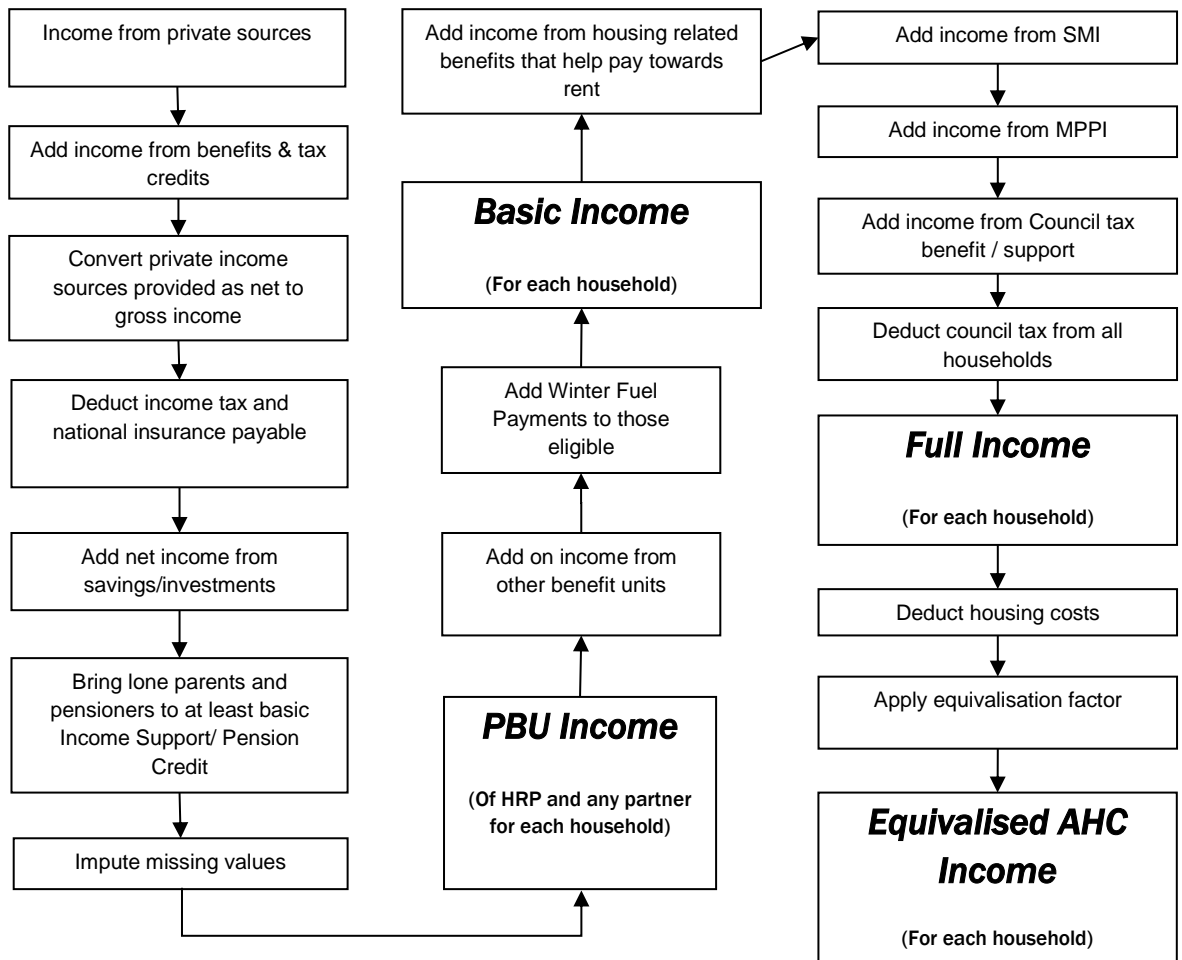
Income from private sources

Add income from benefits & tax credits

Convert private income sources provided as net to gross income

Deduct income tax and national insurance payable

Add net income from savings/investments

Bring lone parents and pensioners to at least basic Income Support/ Pension Credit

Impute missing values

PBU Income

(Of HRP and any partner for each household)

Add on income from other benefit units

Add Winter Fuel Payments to those eligible

Basic Income

(For each household)

Add income from housing related benefits that help pay towards rent

Add income from SMI

Add income from MPPI

Add income from Council tax benefit / support

Deduct council tax from all households

Full Income

(For each household)

Deduct housing costs

Apply equivalisation factor

Equivalised AHC Income

(For each household)